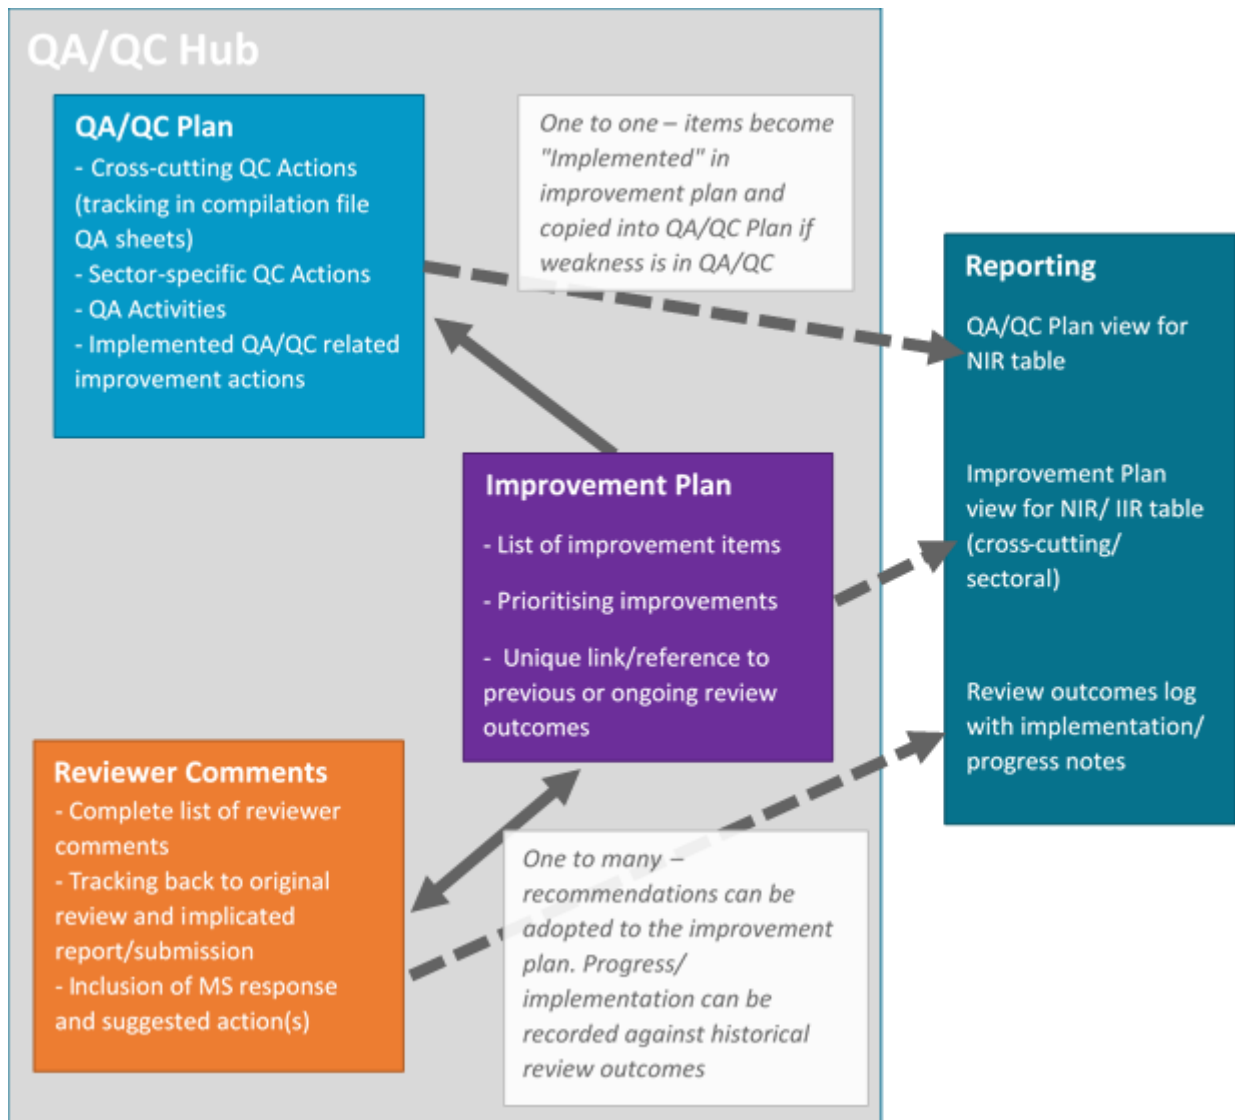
QA/QC Hub

QA/QC Plan
- Cross-cutting QC Actions (tracking in compilation file QA sheets)
- Sector-specific QC Actions
- QA Activities
- Implemented QA/QC related improvement actions

One to one – items become "Implemented" in improvement plan and copied into QA/QC Plan if weakness is in QA/QC

Reporting

QA/QC Plan view for NIR table

Improvement Plan view for NIR/ IIR table (cross-cutting/ sectoral)

Review outcomes log with implementation/ progress notes

Improvement Plan
- List of improvement items
- Prioritising improvements
- Unique link/reference to previous or ongoing review outcomes

Reviewer Comments
- Complete list of reviewer comments
- Tracking back to original review and implicated report/submission
- Inclusion of MS response and suggested action(s)

One to many – recommendations can be adopted to the improvement plan. Progress/ implementation can be recorded against historical review outcomes